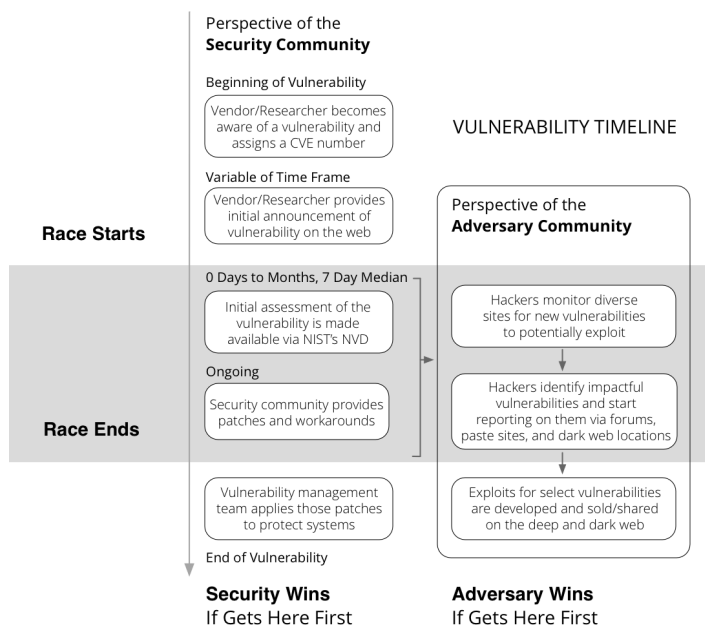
Perspective of the
**Security Community**

Beginning of Vulnerability

Vendor/Researcher becomes aware of a vulnerability and assigns a CVE number

VULNERABILITY TIMELINE

Variable of Time Frame

Vendor/Researcher provides initial announcement of vulnerability on the web

Race Starts

0 Days to Months, 7 Day Median

Initial assessment of the vulnerability is made available via NIST's NVD

Ongoing

Security community provides patches and workarounds

Race Ends

Vulnerability management team applies those patches to protect systems

End of Vulnerability

Perspective of the
**Adversary Community**

Hackers monitor diverse sites for new vulnerabilities to potentially exploit

Hackers identify impactful vulnerabilities and start reporting on them via forums, paste sites, and dark web locations

Exploits for select vulnerabilities are developed and sold/shared on the deep and dark web

**Security Wins**
If Gets Here First

**Adversary Wins**
If Gets Here First